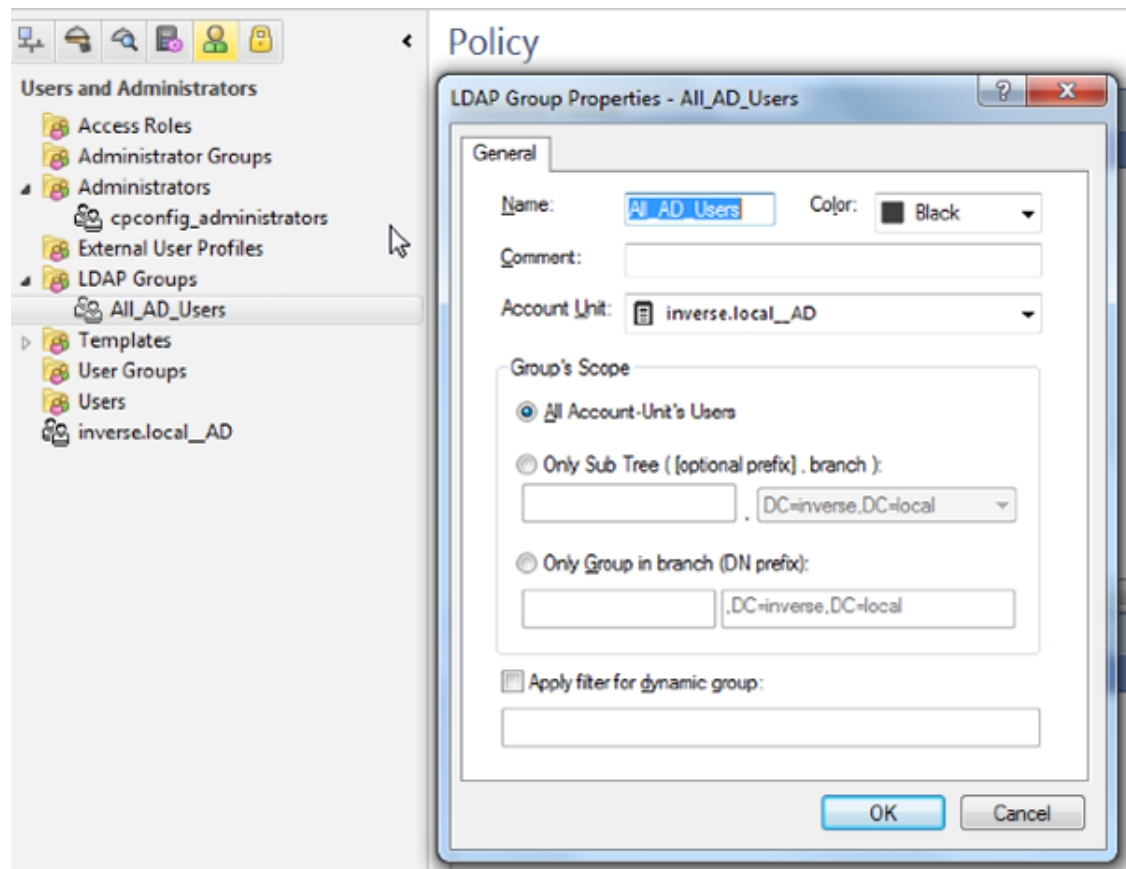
Users and Administrators
Access Roles
Administrator Groups
Administrators
cpconfig_administrators
External User Profiles
LDAP Groups
All_AD_Users
Templates
User Groups
Users
inverse.local__AD

Policy

LDAP Group Properties - All_AD_Users

?
X

General

Name: All_AD_Users
Color: Black
Comment:
Account Unit: inverse.local__AD

Group's Scope
All Account-Unit's Users
Only Sub Tree ( [optional prefix] . branch ):
. DC=inverse,DC=local
Only Group in branch (DN prefix):
,DC=inverse,DC=local

Apply filter for dynamic group:

OK
Cancel